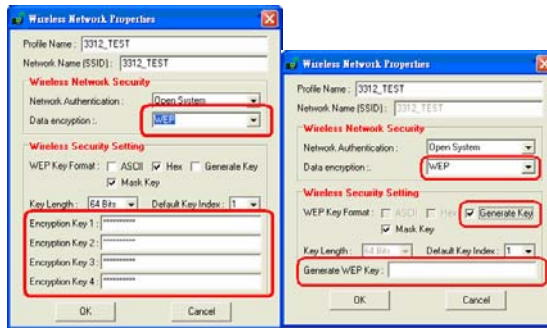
Wireless Network Properties

Profile Name : 3312_TEST
Network Name (SSID) : 3312_TEST

Wireless Network Security
Network Authentication : Open System
Data encryption : WEP

Wireless Security Setting
WEP Key Format : ASCII Hex Generate Key
Mask Key
Key Length : 64 Bits Default Key Index : 1

Encryption Key 1 : **********
Encryption Key 2 : **********
Encryption Key 3 : **********
Encryption Key 4 : **********

OK Cancel

Wireless Network Properties

Profile Name : 3312_TEST
Network Name (SSID) : 3312_TEST

Wireless Network Security
Network Authentication : Open System
Data encryption : WEP

Wireless Security Setting
WEP Key Format : ASCII Hex Generate Key
Mask Key
Key Length : 64 Bits Default Key Index : 1

Generate WEP Key :

OK Cancel